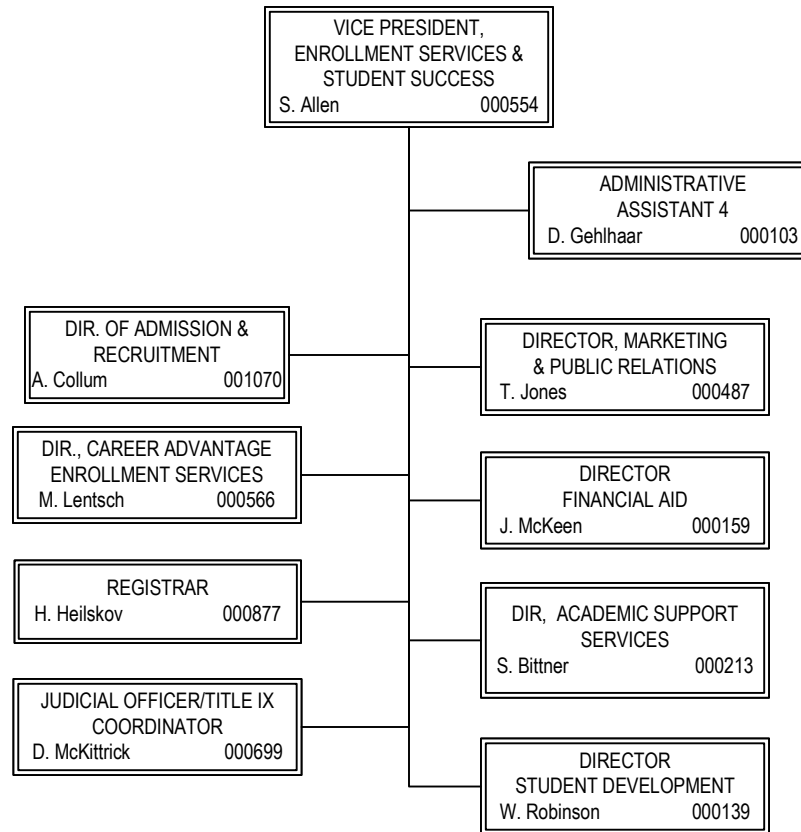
VICE PRESIDENT, ENROLLMENT SERVICES & STUDENT SUCCESS
S. Allen 000554

ADMINISTRATIVE ASSISTANT 4
D. Gehlhaar 000103

DIR. OF ADMISSION & RECRUITMENT
A. Collum 001070

DIRECTOR, MARKETING & PUBLIC RELATIONS
T. Jones 000487

DIR., CAREER ADVANTAGE ENROLLMENT SERVICES
M. Lentsch 000566

DIRECTOR FINANCIAL AID
J. McKeen 000159

REGISTRAR
H. Heilskov 000877

DIR, ACADEMIC SUPPORT SERVICES
S. Bittner 000213

JUDICIAL OFFICER/TITLE IX COORDINATOR
D. McKittrick 000699

DIRECTOR STUDENT DEVELOPMENT
W. Robinson 000139